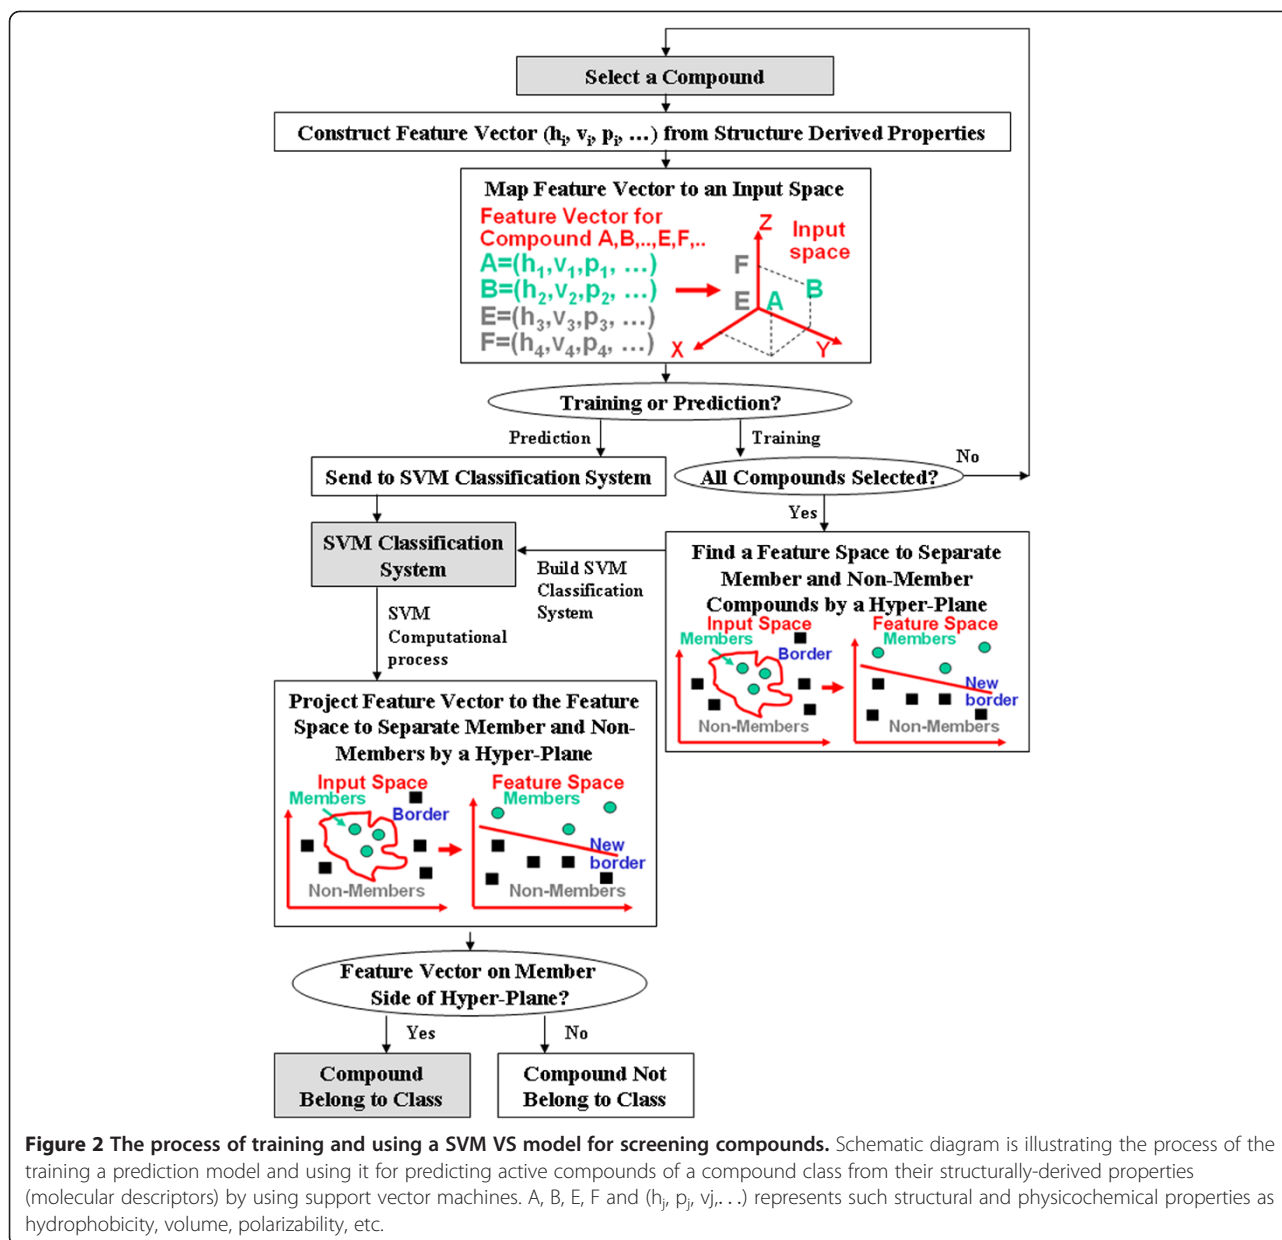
Select a Compound

Construct Feature Vector ($h_i$, $v_i$, $p_i$, …) from Structure Derived Properties

Map Feature Vector to an Input Space

Feature Vector for Compound A,B,..,E,F,..
A=($h_1$,$v_1$,$p_1$, …)
B=($h_2$,$v_2$,$p_2$, …)
E=($h_3$,$v_3$,$p_3$, …)
F=($h_4$,$v_4$,$p_4$, …)

Z
Input space
F
E
A
B
X
Y

Training or Prediction?

Prediction
Training

Send to SVM Classification System

All Compounds Selected?

No

Yes

SVM Classification System

Build SVM Classification System

Find a Feature Space to Separate Member and Non-Member Compounds by a Hyper-Plane

Input Space
Members
Border
Non-Members
Feature Space
Members
New border
Non-Members

SVM Computational process

Project Feature Vector to the Feature Space to Separate Member and Non-Members by a Hyper-Plane

Input Space
Members
Border
Non-Members
Feature Space
Members
New border
Non-Members

Feature Vector on Member Side of Hyper-Plane?

Yes
No

Compound Belong to Class

Compound Not Belong to Class

**Figure 2 The process of training and using a SVM VS model for screening compounds.** Schematic diagram is illustrating the process of the training a prediction model and using it for predicting active compounds of a compound class from their structurally-derived properties (molecular descriptors) by using support vector machines. A, B, E, F and ($h_j$, $p_j$, vj,. . .) represents such structural and physicochemical properties as hydrophobicity, volume, polarizability, etc.